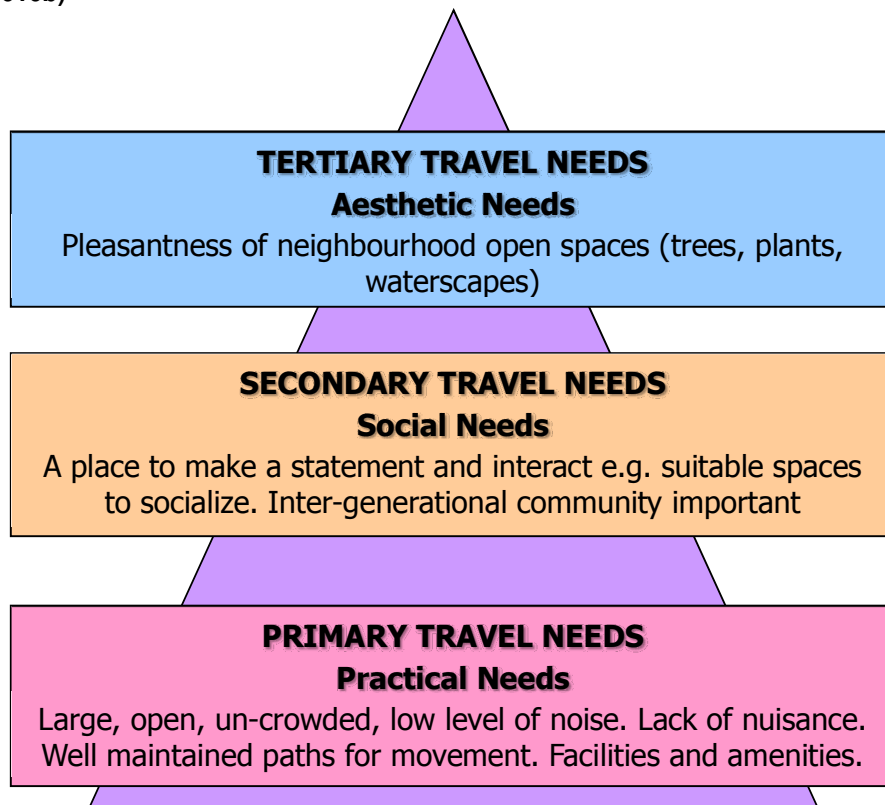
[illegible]

TERTIARY TRAVEL NEEDS
Aesthetic Needs
Pleasantness of neighbourhood open spaces (trees, plants, waterscapes)

SECONDARY TRAVEL NEEDS
Social Needs
A place to make a statement and interact e.g. suitable spaces to socialize. Inter-generational community important

PRIMARY TRAVEL NEEDS
Practical Needs
Large, open, un-crowded, low level of noise. Lack of nuisance. Well maintained paths for movement. Facilities and amenities.